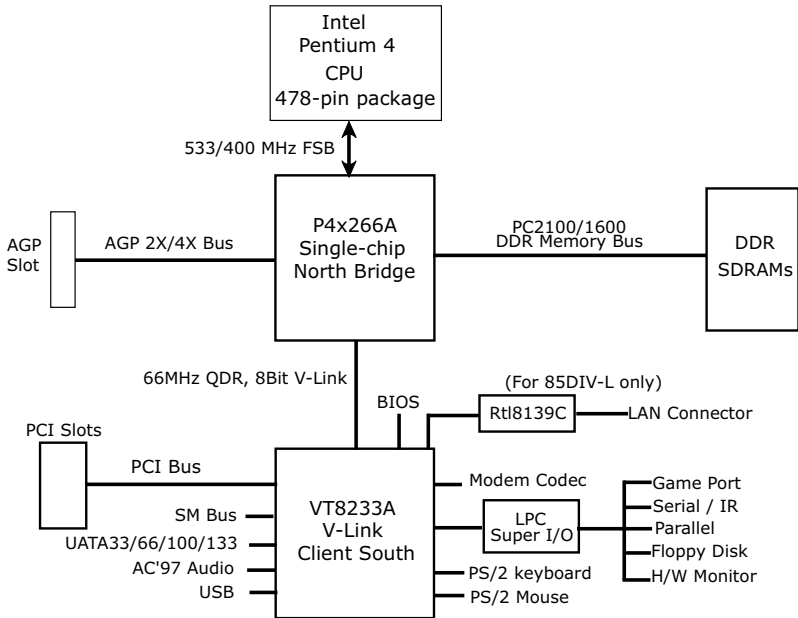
Intel
Pentium 4
CPU
478-pin package

533/400 MHz FSB

AGP Slot

AGP 2X/4X Bus

P4x266A
Single-chip
North Bridge

PC2100/1600
DDR Memory Bus

DDR
SDRAMs

66MHz QDR, 8Bit V-Link

BIOS

(For 85DIV-L only)

Rtl8139C

LAN Connector

PCI Slots

PCI Bus

VT8233A
V-Link
Client South

Modem Codec

LPC
Super I/O

Game Port
Serial / IR
Parallel
Floppy Disk
H/W Monitor

SM Bus
UATA33/66/100/133
AC'97 Audio
USB

PS/2 keyboard
PS/2 Mouse